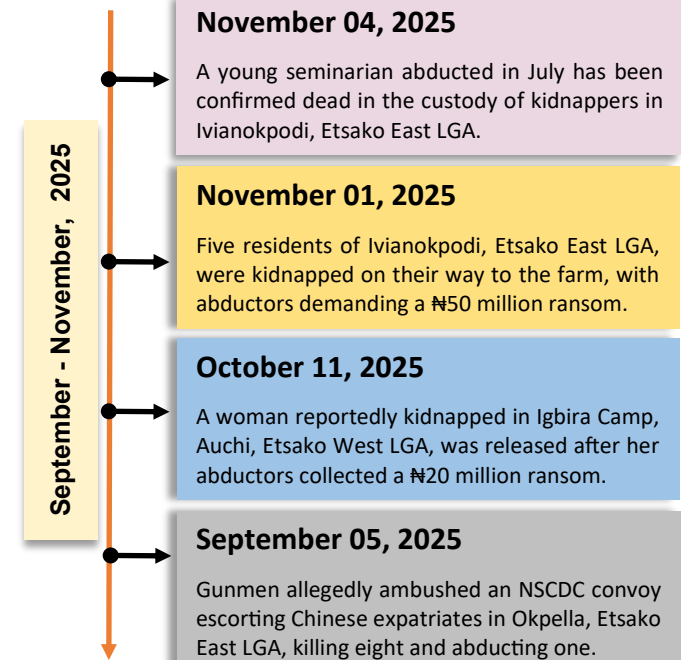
September - November, 2025

November 04, 2025

A young seminarian abducted in July has been confirmed dead in the custody of kidnappers in Ivianokpodi, Etsako East LGA.

November 01, 2025

Five residents of Ivianokpodi, Etsako East LGA, were kidnapped on their way to the farm, with abductors demanding a ₦50 million ransom.

October 11, 2025

A woman reportedly kidnapped in Igbira Camp, Auchi, Etsako West LGA, was released after her abductors collected a ₦20 million ransom.

September 05, 2025

Gunmen allegedly ambushed an NSCDC convoy escorting Chinese expatriates in Okpella, Etsako East LGA, killing eight and abducting one.